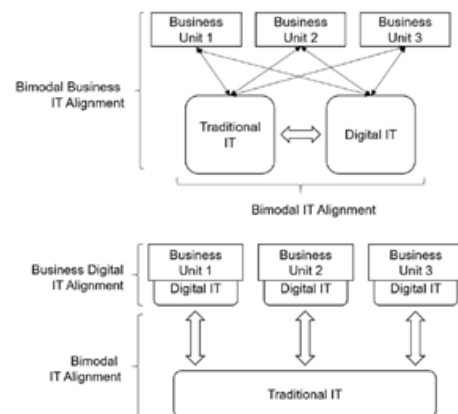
Business Unit 1

Business Unit 2

Business Unit 3

Bimodal Business IT Alignment

Traditional IT

Digital IT

Bimodal IT Alignment

Business Digital IT Alignment

Business Unit 1

Digital IT

Business Unit 2

Digital IT

Business Unit 3

Digital IT

Bimodal IT Alignment

Traditional IT